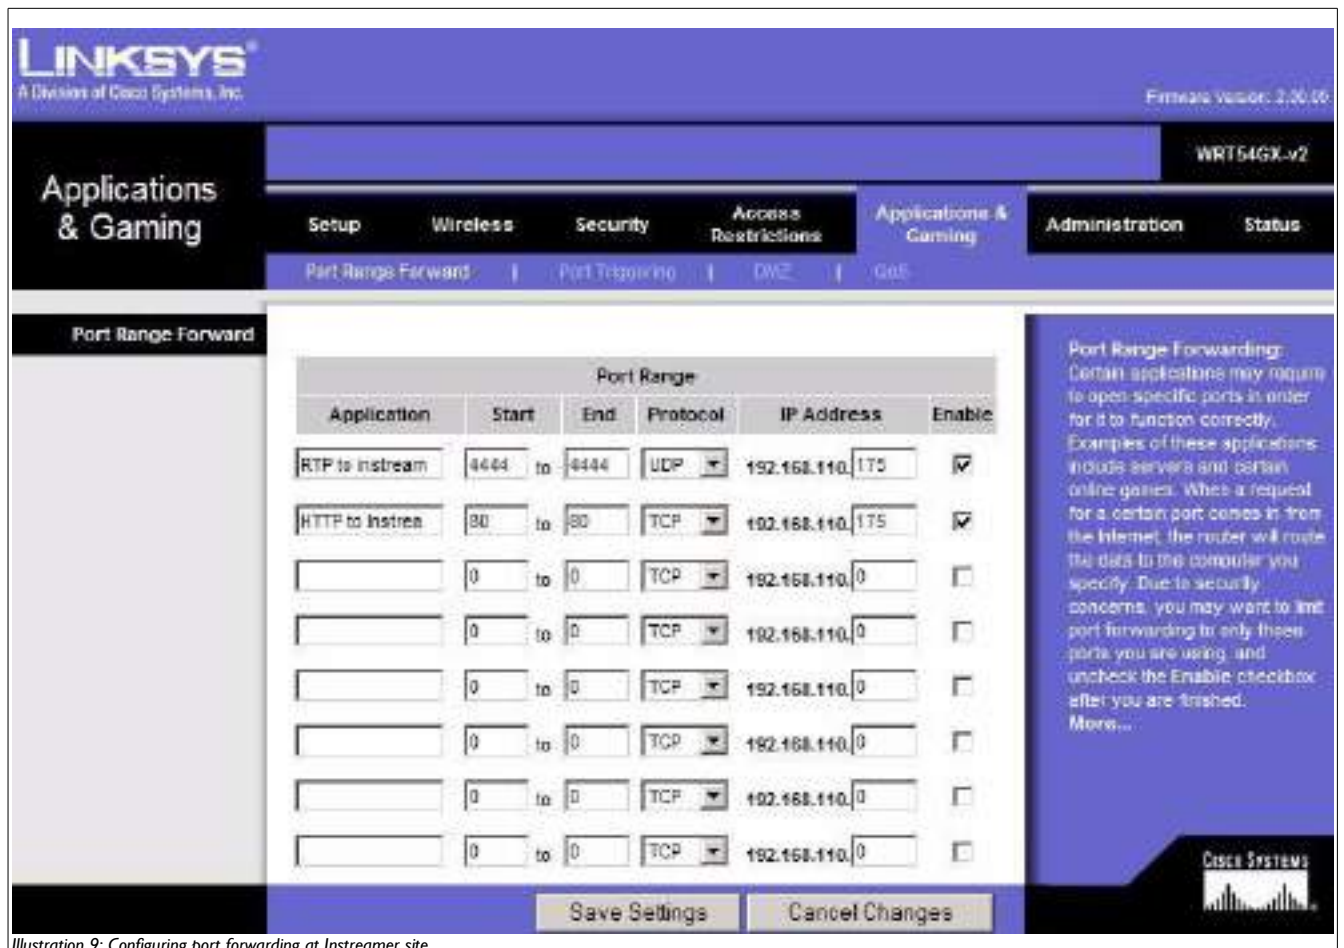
LINKSYS®
A Division of Cisco Systems, Inc.

Firmware Version: 2.30.05

WRT54GX-v2

Applications & Gaming

Setup | Wireless | Security | Access Restrictions | Applications & Gaming | Administration | Status

Port Range Forward | Port Triggering | DMZ | QoS

Port Range Forward

| Application | Start | | End | Protocol | IP Address | Enable |
|---|---|---|---|---|---|---|
| RTP to instream | 4444 | to | 4444 | UDP | 192.168.110. 175 | ☑ |
| HTTP to Instrea | 80 | to | 80 | TCP | 192.168.110. 175 | ☑ |
| | 0 | to | 0 | TCP | 192.168.110. 0 | ☐ |
| | 0 | to | 0 | TCP | 192.168.110. 0 | ☐ |
| | 0 | to | 0 | TCP | 192.168.110. 0 | ☐ |
| | 0 | to | 0 | TCP | 192.168.110. 0 | ☐ |
| | 0 | to | 0 | TCP | 192.168.110. 0 | ☐ |
| | 0 | to | 0 | TCP | 192.168.110. 0 | ☐ |

Port Range

Port Range Forwarding: Certain applications may require to open specific ports in order for it to function correctly. Examples of these applications include servers and certain online games. When a request for a certain port comes in from the Internet, the router will route the data to the computer you specify. Due to security concerns, you may want to limit port forwarding to only those ports you are using, and uncheck the Enable checkbox after you are finished.
More...

Save Settings | Cancel Changes

Cisco Systems

Illustration 9: Configuring port forwarding at Instreamer site